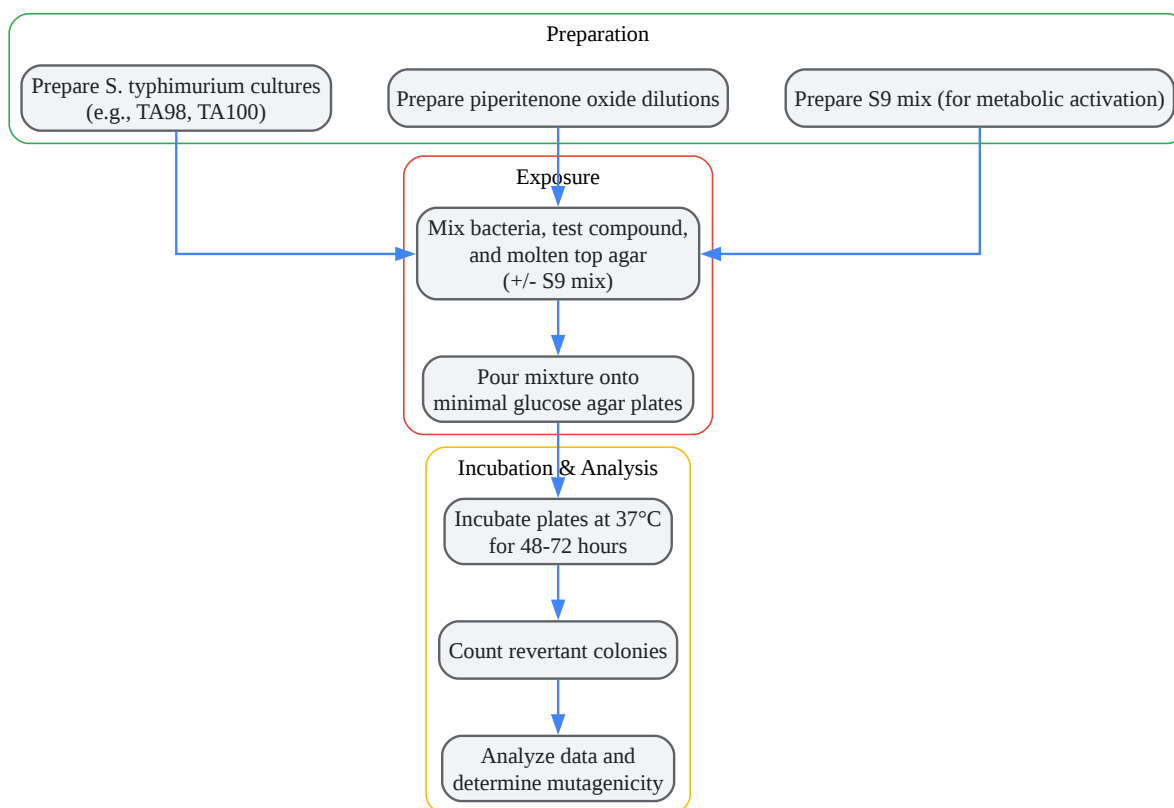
Preparation

Prepare S. typhimurium cultures (e.g., TA98, TA100)

Prepare piperitenone oxide dilutions

Prepare S9 mix (for metabolic activation)

Exposure

Mix bacteria, test compound, and molten top agar (+/- S9 mix)

Pour mixture onto minimal glucose agar plates

Incubation & Analysis

Incubate plates at 37°C for 48-72 hours

Count revertant colonies

Analyze data and determine mutagenicity